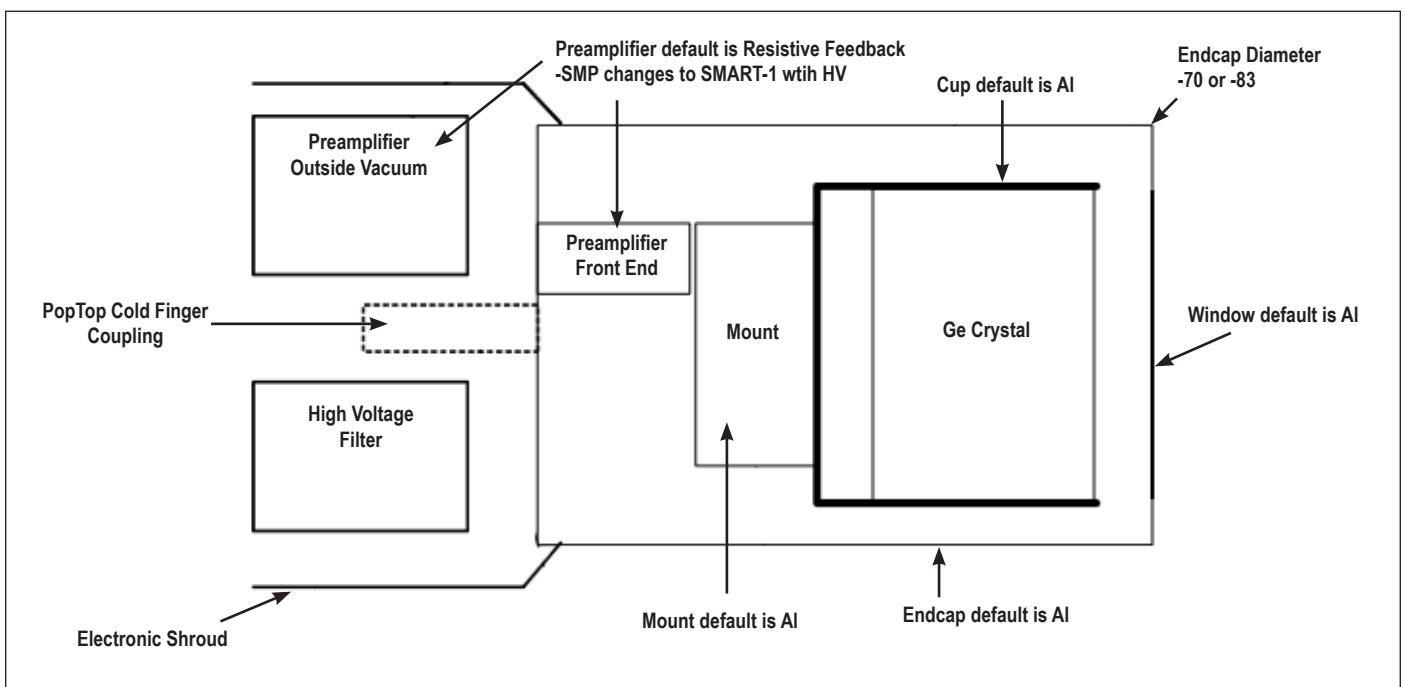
Preamplifier default is Resistive Feedback
-SMP changes to SMART-1 wtih HV

Endcap Diameter
-70 or -83

Cup default is Al

Preamplifier
Outside Vacuum

Preamplifier
Front End

PopTop Cold Finger
Coupling

Mount

Ge Crystal

Window default is Al

High Voltage
Filter

Electronic Shroud

Mount default is Al

Endcap default is Al